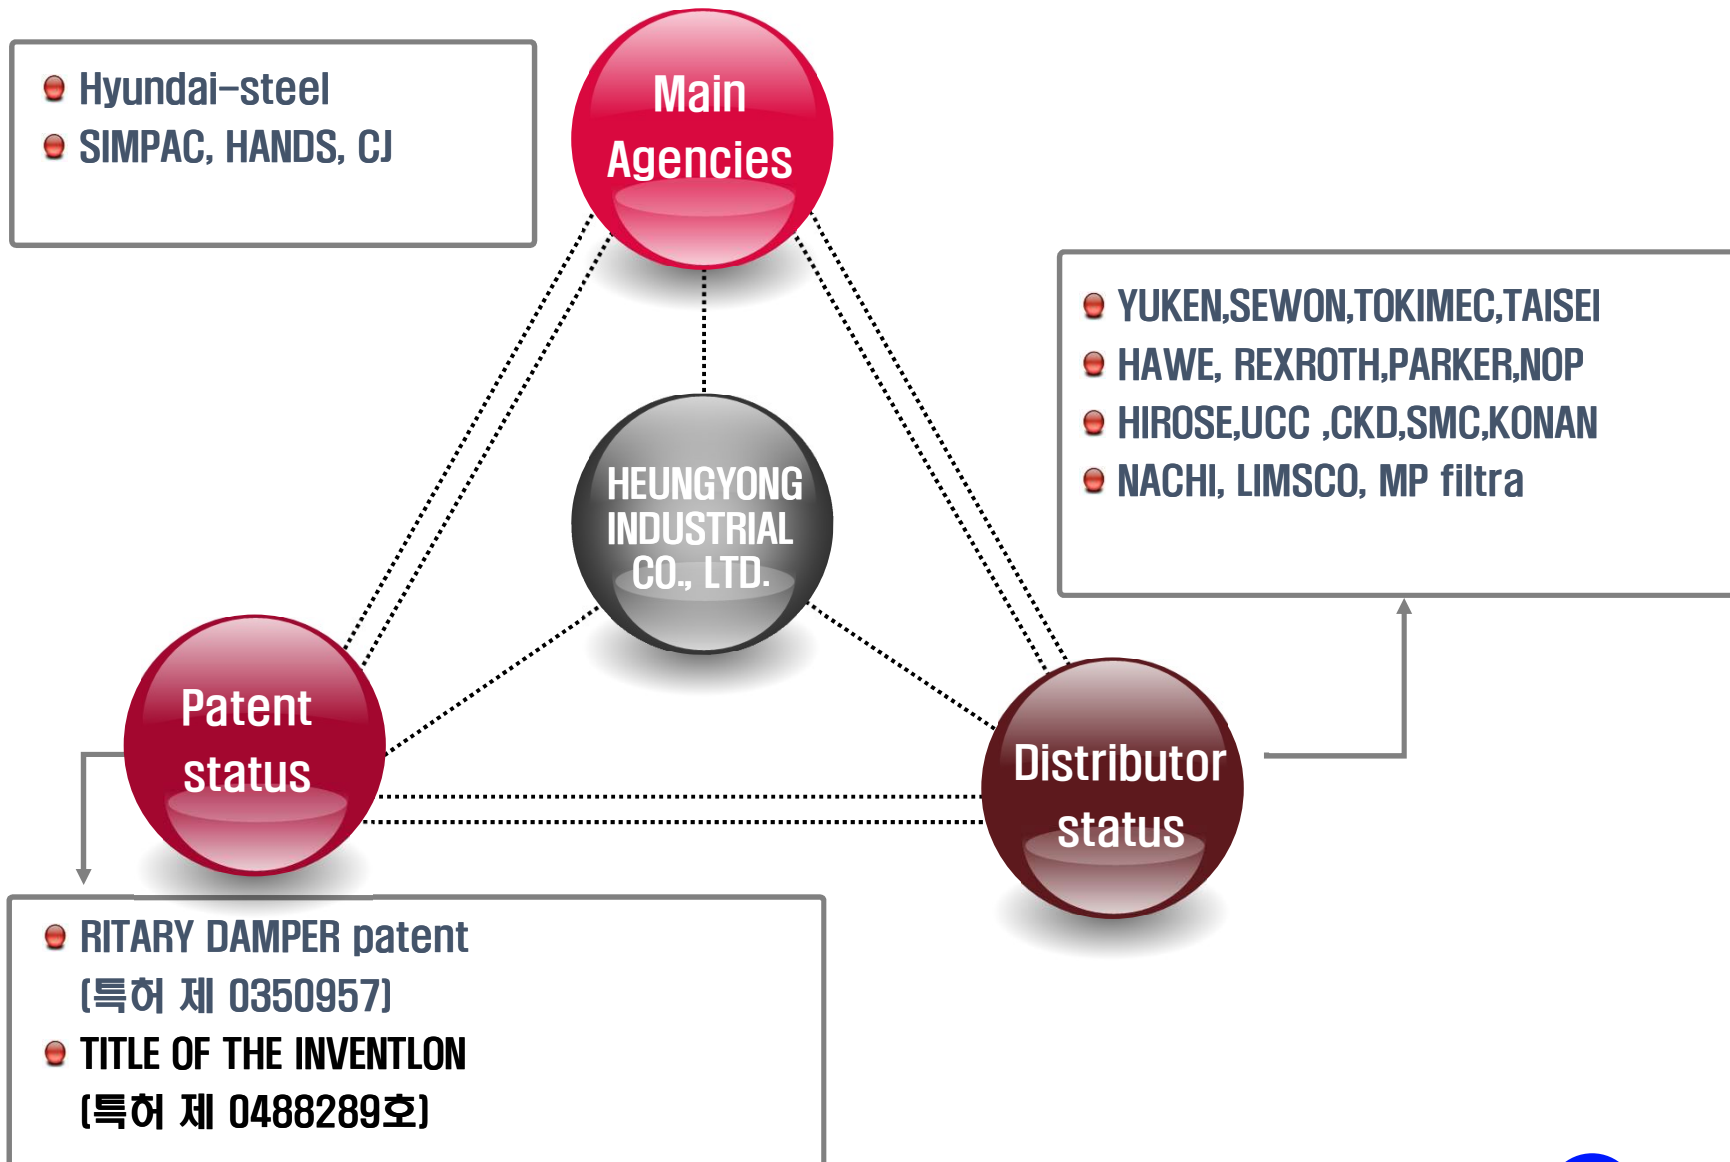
Hyundai-steel
SIMPAC, HANDS, CJ

Main Agencies

YUKEN,SEWON,TOKIMEC,TAISEI
HAWE, REXROTH,PARKER,NOP
HIROSE,UCC ,CKD,SMC,KONAN
NACHI, LIMSCO, MP filtra

HEUNGYONG INDUSTRIAL CO., LTD.

Patent status

Distributor status

RITARY DAMPER patent (특허 제 0350957)
TITLE OF THE INVENTLON (특허 제 0488289호)